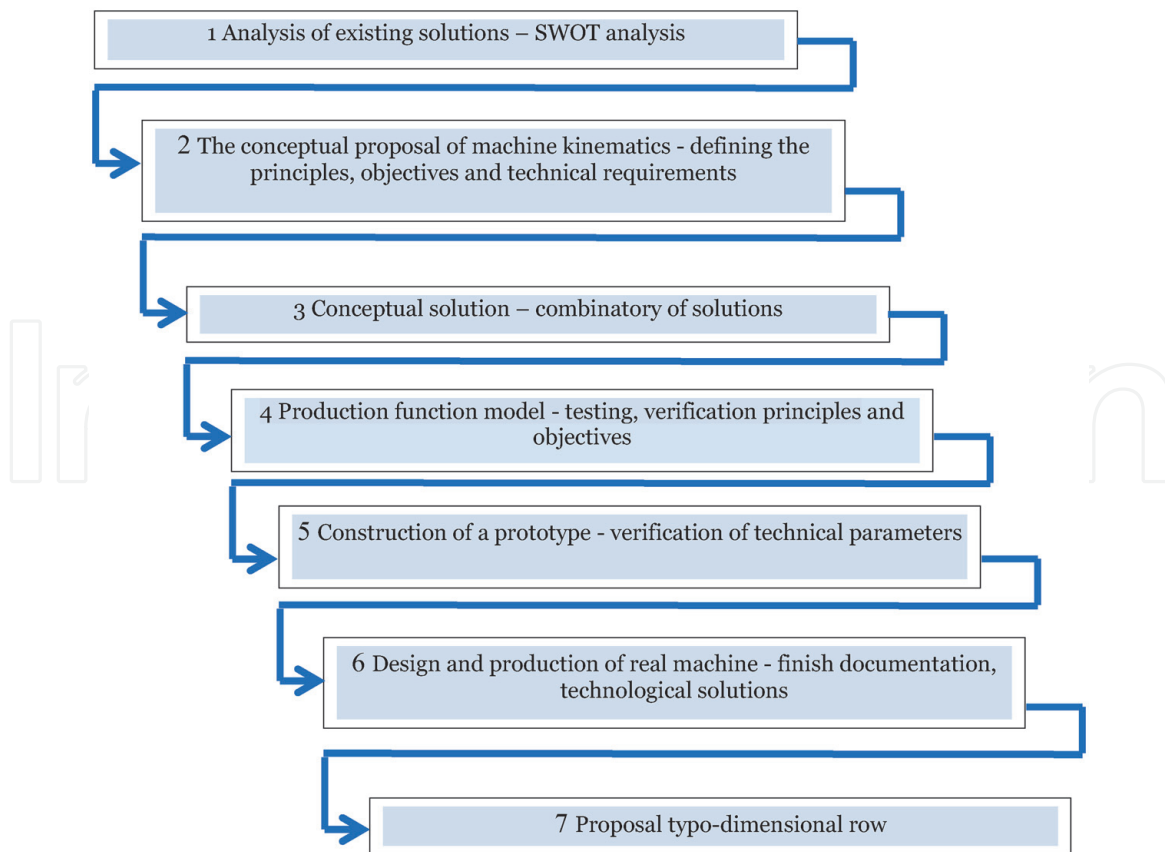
1 Analysis of existing solutions – SWOT analysis

2 The conceptual proposal of machine kinematics - defining the principles, objectives and technical requirements

3 Conceptual solution – combinatory of solutions

4 Production function model - testing, verification principles and objectives

5 Construction of a prototype - verification of technical parameters

6 Design and production of real machine - finish documentation, technological solutions

7 Proposal typo-dimensional row